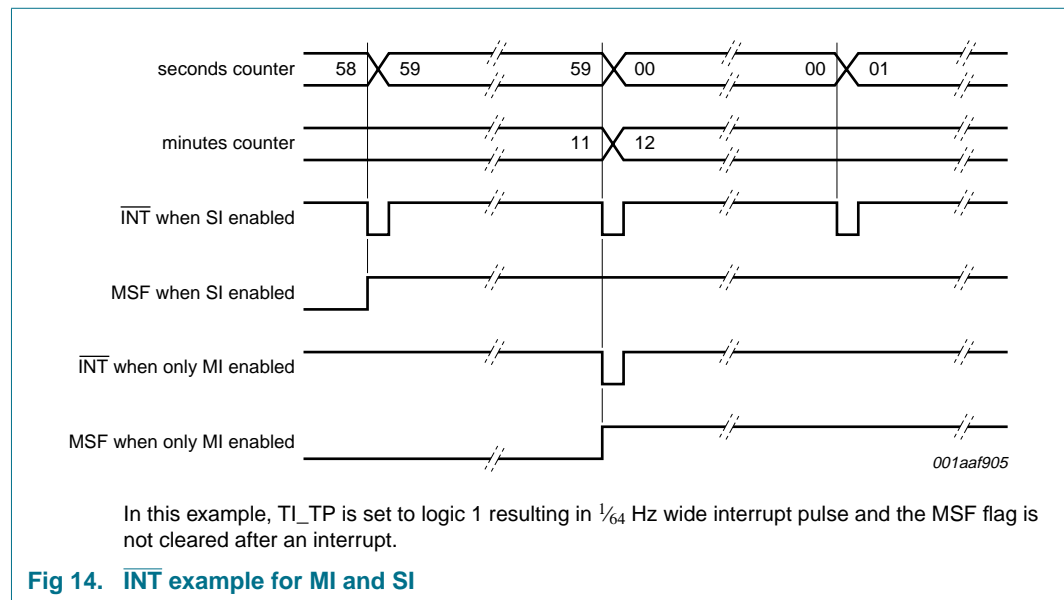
seconds counter 58 59 59 00 00 01

minutes counter 11 12

$\overline{INT}$ when SI enabled

MSF when SI enabled

$\overline{INT}$ when only MI enabled

MSF when only MI enabled

001aaf905

In this example, TI_TP is set to logic 1 resulting in $\frac{1}{64}$ Hz wide interrupt pulse and the MSF flag is not cleared after an interrupt.

Fig 14. $\overline{INT}$ example for MI and SI